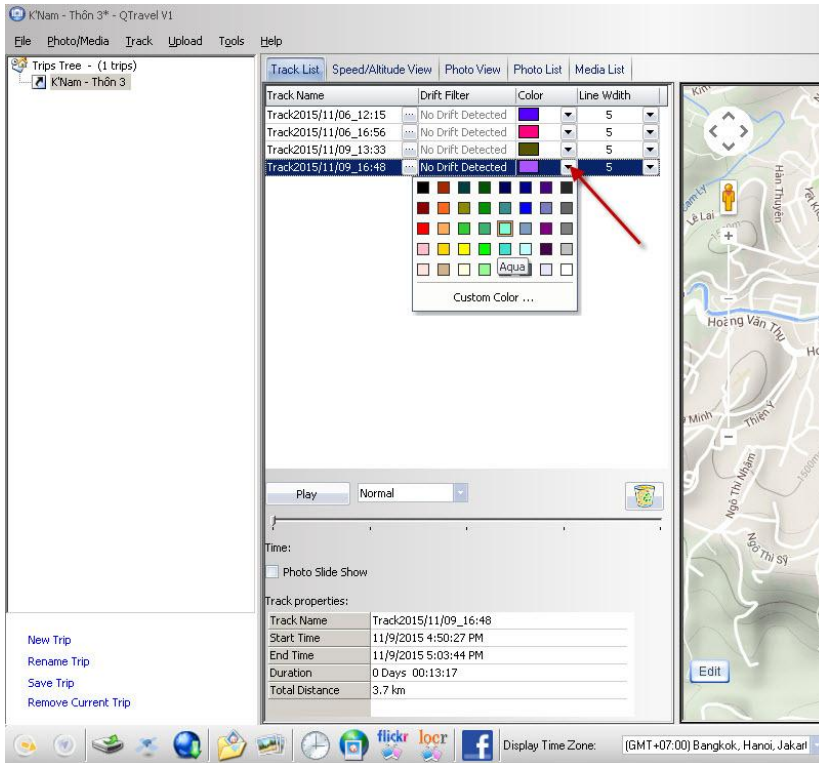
K'Nam - Thôn 3* - QTravel V1

File Photo/Media Track Upload Tools Help

Trips Tree - (1 trips)
K'Nam - Thôn 3

Track List | Speed/Altitude View | Photo View | Photo List | Media List

| Track Name | Drift Filter | Color | Line Width |
|---|---|---|---|
| Track2015/11/06_12:15 | No Drift Detected | | 5 |
| Track2015/11/06_16:56 | No Drift Detected | | 5 |
| Track2015/11/09_13:33 | No Drift Detected | | 5 |
| Track2015/11/09_16:48 | No Drift Detected | | 5 |

Aqua

Custom Color ...

Play Normal

Time:

Photo Slide Show

Track properties:

| Track Name | Track2015/11/09_16:48 |
|---|---|
| Start Time | 11/9/2015 4:50:27 PM |
| End Time | 11/9/2015 5:03:44 PM |
| Duration | 0 Days 00:13:17 |
| Total Distance | 3.7 km |

New Trip
Rename Trip
Save Trip
Remove Current Trip

Kim
Hàn Thuyên
Lê Lai
Hoàng Văn Thụ
Hồ
Minh
Thiện
Ngô Thì Nhậm
Ngô Thì Sỹ
Edit

flickr locr
Display Time Zone: (GMT+07:00) Bangkok, Hanoi, Jakar